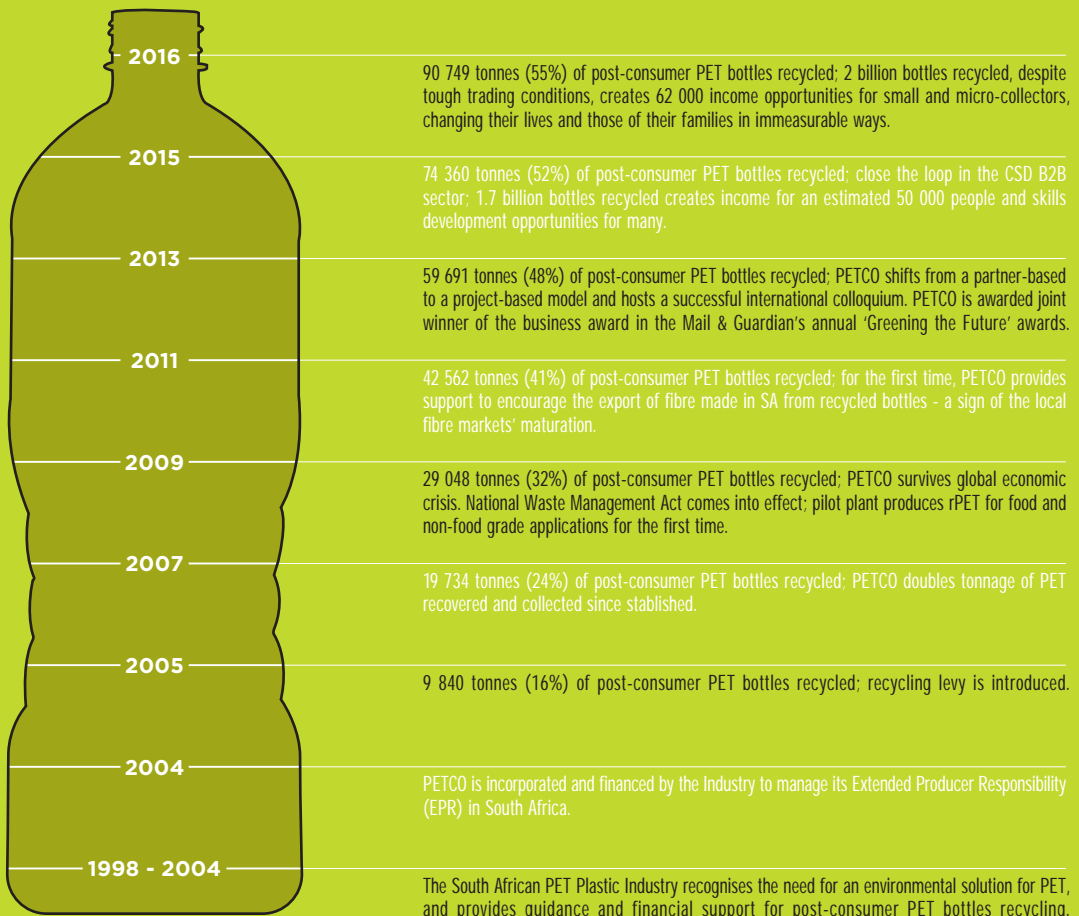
2016

90 749 tonnes (55%) of post-consumer PET bottles recycled; 2 billion bottles recycled, despite tough trading conditions, creates 62 000 income opportunities for small and micro-collectors, changing their lives and those of their families in immeasurable ways.

2015

74 360 tonnes (52%) of post-consumer PET bottles recycled; close the loop in the CSD B2B sector; 1.7 billion bottles recycled creates income for an estimated 50 000 people and skills development opportunities for many.

2013

59 691 tonnes (48%) of post-consumer PET bottles recycled; PETCO shifts from a partner-based to a project-based model and hosts a successful international colloquium. PETCO is awarded joint winner of the business award in the Mail & Guardian's annual 'Greening the Future' awards.

2011

42 562 tonnes (41%) of post-consumer PET bottles recycled; for the first time, PETCO provides support to encourage the export of fibre made in SA from recycled bottles - a sign of the local fibre markets' maturation.

2009

29 048 tonnes (32%) of post-consumer PET bottles recycled; PETCO survives global economic crisis. National Waste Management Act comes into effect; pilot plant produces rPET for food and non-food grade applications for the first time.

2007

19 734 tonnes (24%) of post-consumer PET bottles recycled; PETCO doubles tonnage of PET recovered and collected since stablished.

2005

9 840 tonnes (16%) of post-consumer PET bottles recycled; recycling levy is introduced.

2004

PETCO is incorporated and financed by the Industry to manage its Extended Producer Responsibility (EPR) in South Africa.

1998 - 2004

The South African PET Plastic Industry recognises the need for an environmental solution for PET, and provides guidance and financial support for post-consumer PET bottles recycling.